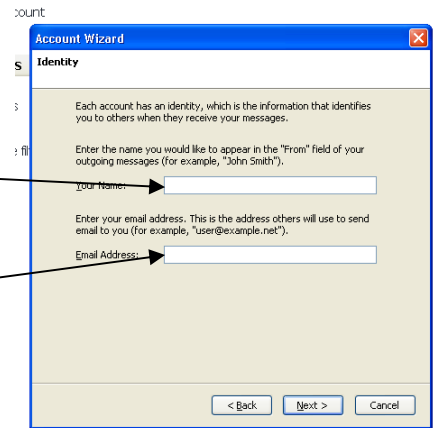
ount

s

s

fi

Account Wizard

Identity

Each account has an identity, which is the information that identifies you to others when they receive your messages.

Enter the name you would like to appear in the "From" field of your outgoing messages (for example, "John Smith").

Your Name:

Enter your email address. This is the address others will use to send email to you (for example, "user@example.net").

Email Address:

< Back

Next >

Cancel